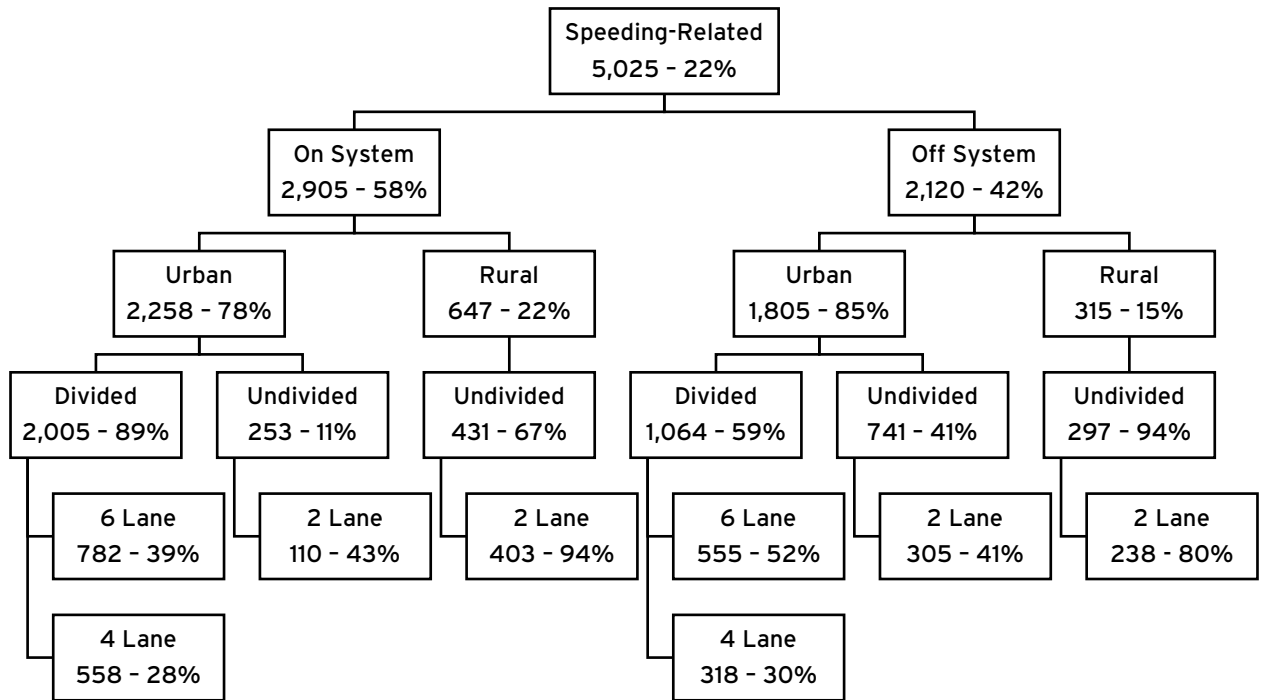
Speeding-Related
5,025 – 22%

On System
2,905 – 58%

Off System
2,120 – 42%

Urban
2,258 – 78%

Rural
647 – 22%

Urban
1,805 – 85%

Rural
315 – 15%

Divided
2,005 – 89%

Undivided
253 – 11%

Undivided
431 – 67%

Divided
1,064 – 59%

Undivided
741 – 41%

Undivided
297 – 94%

6 Lane
782 – 39%

2 Lane
110 – 43%

2 Lane
403 – 94%

6 Lane
555 – 52%

2 Lane
305 – 41%

2 Lane
238 - 80%

4 Lane
558 – 28%

4 Lane
318 – 30%